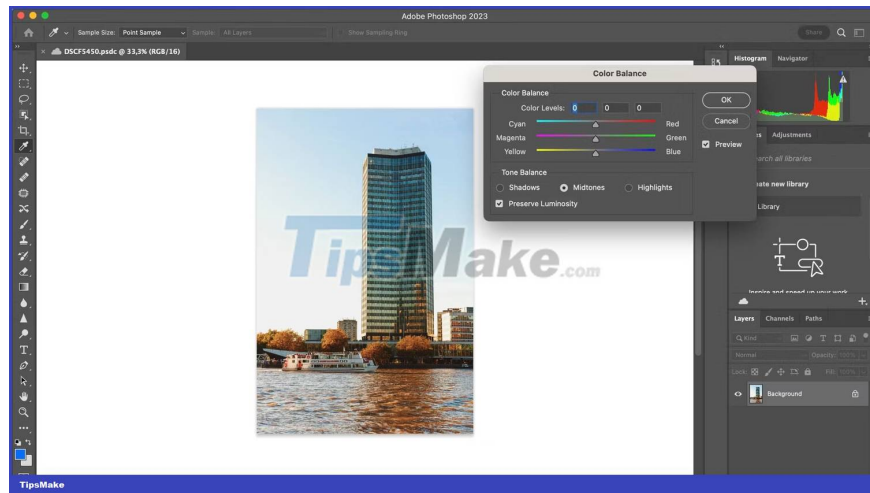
Adobe Photoshop 2023

Sample Size: Point Sample

Sample: All Layers

Show Sampling Ring

Share

DSCF5450.psdc @ 33,3% (RGB/16)

Color Balance

Color Balance

Color Levels: 0 0 0

Cyan Red

Magenta Green

Yellow Blue

Tone Balance

Shadows Midtones Highlights

Preserve Luminosity

OK

Cancel

Preview

Histogram Navigator

Adjustments

Search all libraries

Create new library

Library

Inspire and speed up your work

Layers Channels Paths

Kind

Normal

Opacity: 100%

Lock:

Fill: 100%

Background

TipsMake.com

TipsMake